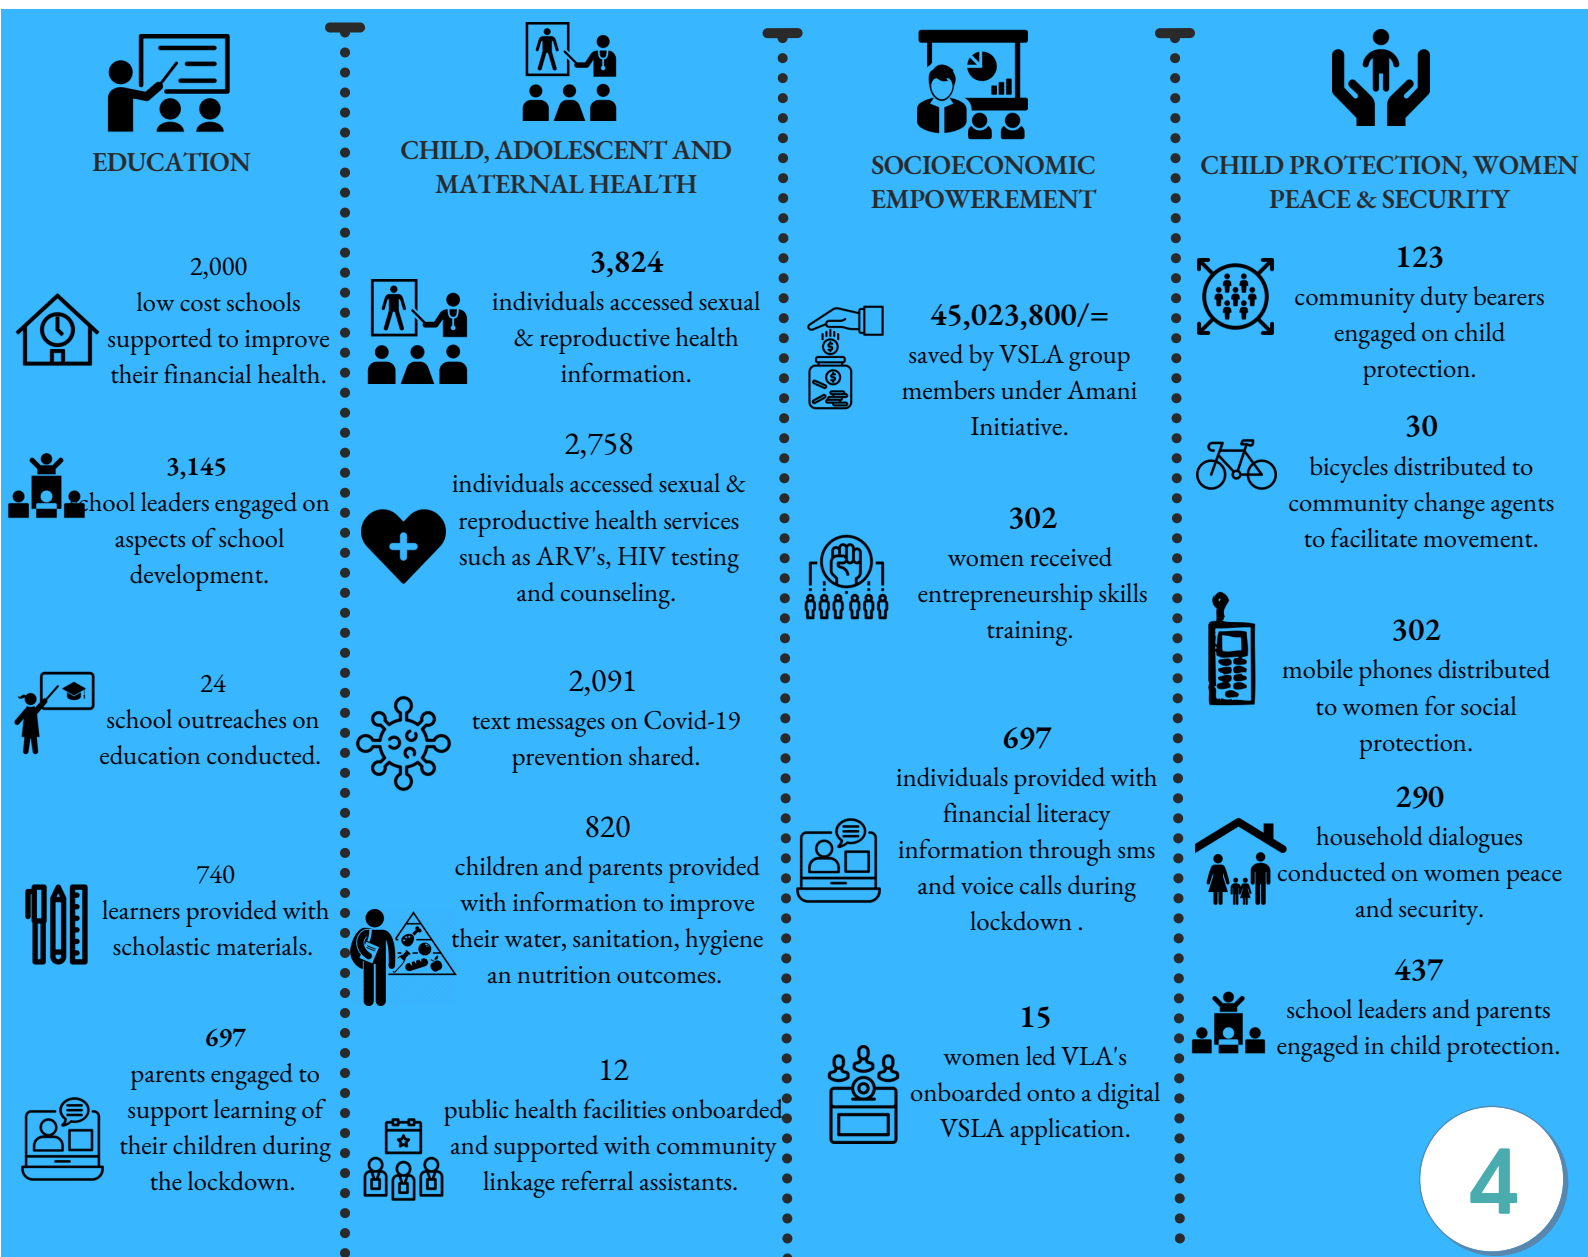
EDUCATION

2,000
low cost schools supported to improve their financial health.

3,145
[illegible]hool leaders engaged on aspects of school development.

24
school outreaches on education conducted.

740
learners provided with scholastic materials.

697
parents engaged to support learning of their children during the lockdown.

CHILD, ADOLESCENT AND MATERNAL HEALTH

3,824
individuals accessed sexual & reproductive health information.

2,758
individuals accessed sexual & reproductive health services such as ARV's, HIV testing and counseling.

2,091
text messages on Covid-19 prevention shared.

820
children and parents provided with information to improve their water, sanitation, hygiene an nutrition outcomes.

12
public health facilities onboarded and supported with community linkage referral assistants.

SOCIOECONOMIC EMPOWEREMENT

45,023,800/=
saved by VSLA group members under Amani Initiative.

302
women received entrepreneurship skills training.

697
individuals provided with financial literacy information through sms and voice calls during lockdown .

15
women led VLA's onboarded onto a digital VSLA application.

CHILD PROTECTION, WOMEN PEACE & SECURITY

123
community duty bearers engaged on child protection.

30
bicycles distributed to community change agents to facilitate movement.

302
mobile phones distributed to women for social protection.

290
household dialogues conducted on women peace and security.

437
school leaders and parents engaged in child protection.

4